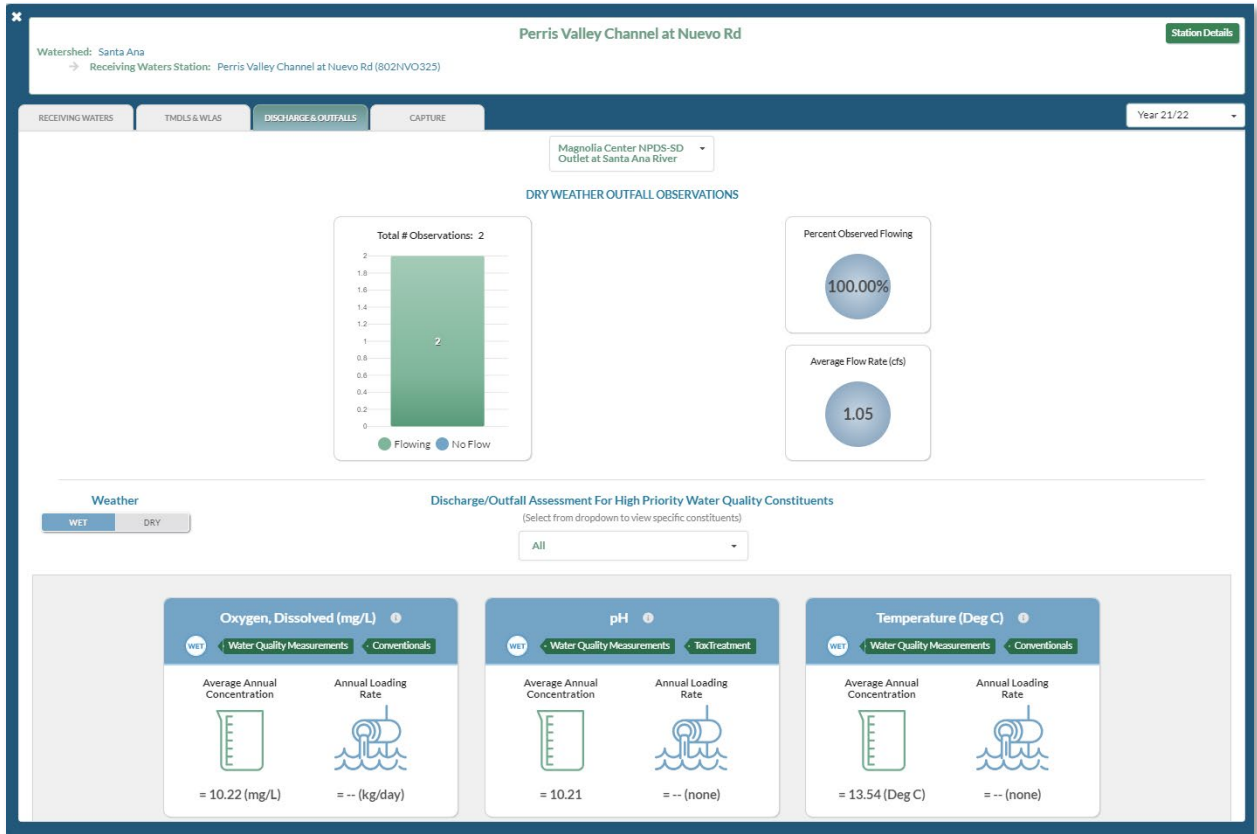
Perris Valley Channel at Nuevo Rd

Station Details

Watershed: Santa Ana
Receiving Waters Station: Perris Valley Channel at Nuevo Rd (802NVO325)

RECEIVING WATERS
TMDLS & WLAS
DISCHARGE & OUTFALLS
CAPTURE

Year 21/22

Magnolia Center NPDS-SD Outlet at Santa Ana River

DRY WEATHER OUTFALL OBSERVATIONS

Total # Observations: 2

2
1.8
1.6
1.4
1.2
1
0.8
0.6
0.4
0.2
0

2

Flowing No Flow

Percent Observed Flowing

100.00%

Average Flow Rate (cfs)

1.05

Weather

WET DRY

Discharge/Outfall Assessment For High Priority Water Quality Constituents

(Select from dropdown to view specific constituents)

All

Oxygen, Dissolved (mg/L)

WET Water Quality Measurements Conventionals

Average Annual Concentration

Annual Loading Rate

= 10.22 (mg/L)

= -- (kg/day)

pH

WET Water Quality Measurements ToxTreatment

Average Annual Concentration

Annual Loading Rate

= 10.21

= -- (none)

Temperature (Deg C)

WET Water Quality Measurements Conventionals

Average Annual Concentration

Annual Loading Rate

= 13.54 (Deg C)

= -- (none)